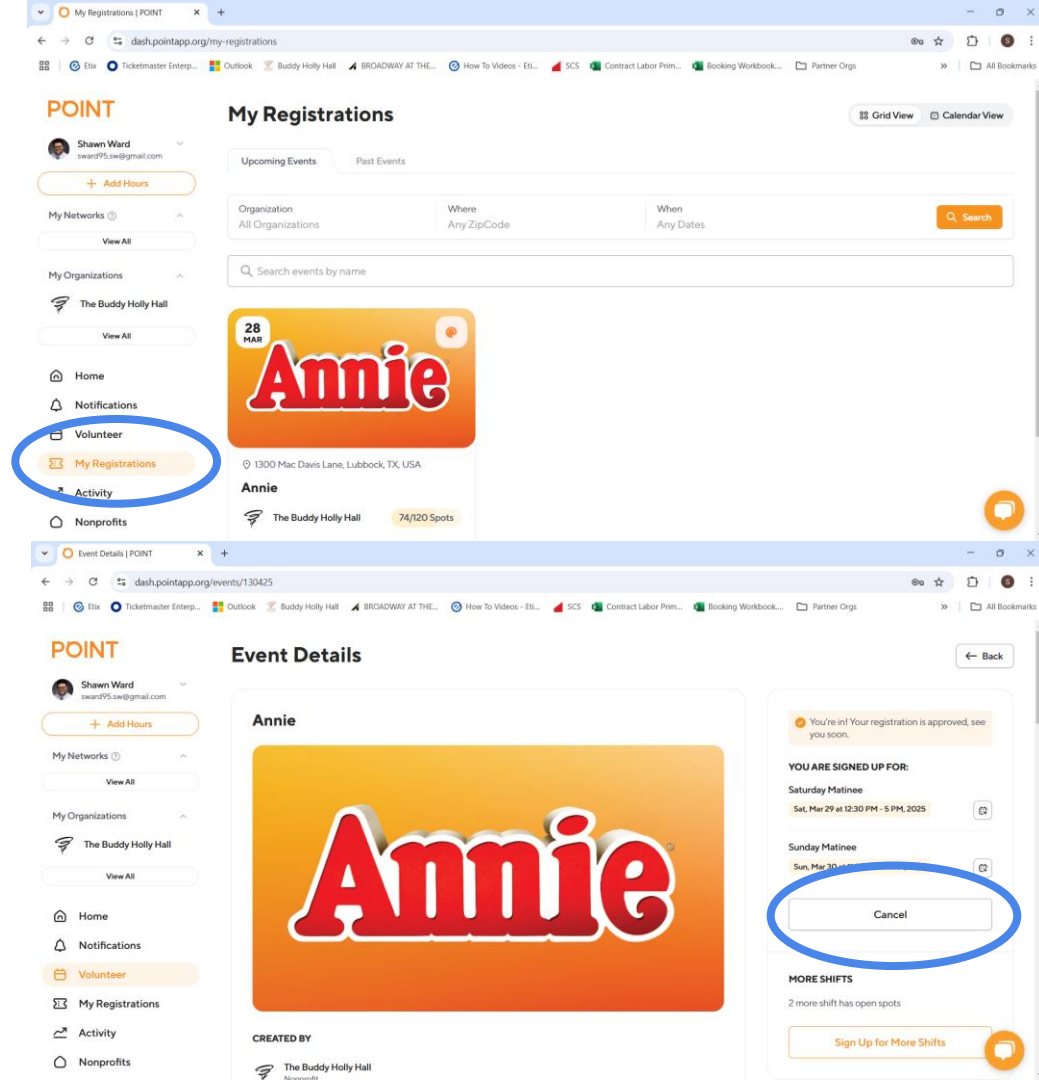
My Registrations | POINT

dash.pointapp.org/my-registrations

Etix Ticketmaster Enterp... Outlook Buddy Holly Hall BROADWAY AT THE... How To Videos - Eti... SCS Contract Labor Prim... Booking Workbook... Partner Orgs » All Bookmarks

POINT

Shawn Ward
sward95.sw@gmail.com

+ Add Hours

My Networks

View All

My Organizations

The Buddy Holly Hall

View All

Home
Notifications
Volunteer
My Registrations
Activity
Nonprofits

My Registrations

Grid View Calendar View

Upcoming Events Past Events

Organization
All Organizations

Where
Any ZipCode

When
Any Dates

Search

Search events by name

28
MAR

Annie

1300 Mac Davis Lane, Lubbock, TX, USA

Annie

The Buddy Holly Hall 74/120 Spots

Event Details | POINT

dash.pointapp.org/events/130425

Etix Ticketmaster Enterp... Outlook Buddy Holly Hall BROADWAY AT THE... How To Videos - Eti... SCS Contract Labor Prim... Booking Workbook... Partner Orgs » All Bookmarks

POINT

Shawn Ward
sward95.sw@gmail.com

+ Add Hours

My Networks

View All

My Organizations

The Buddy Holly Hall

View All

Home
Notifications
Volunteer
My Registrations
Activity
Nonprofits

Event Details

Back

Annie

Annie

CREATED BY

The Buddy Holly Hall
Nonprofit

You're in! Your registration is approved, see you soon.

YOU ARE SIGNED UP FOR:

Saturday Matinee
Sat, Mar 29 at 12:30 PM - 5 PM, 2025

Sunday Matinee
Sun, Mar 30 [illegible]

Cancel

MORE SHIFTS

2 more shift has open spots

Sign Up for More Shifts